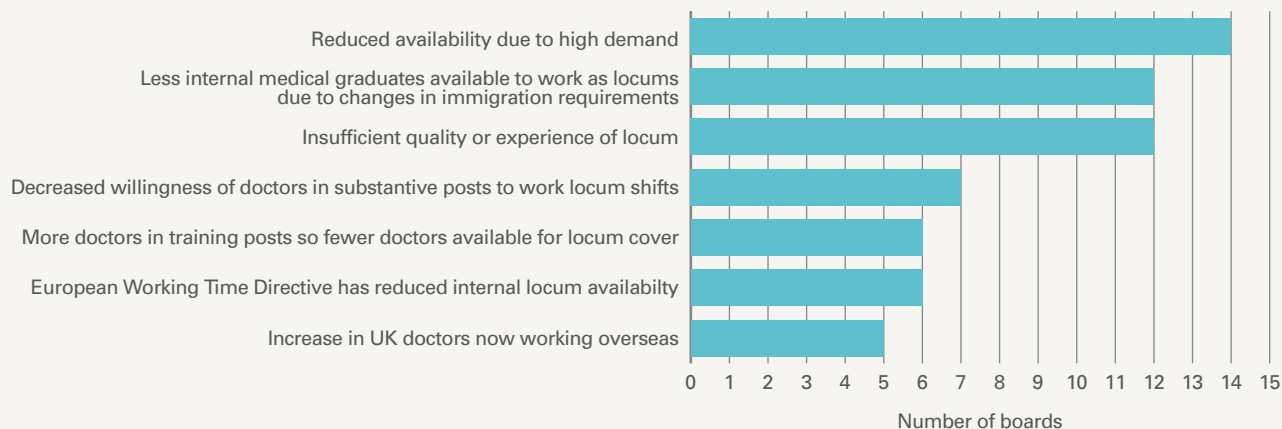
Reduced availability due to high demand
Less internal medical graduates available to work as locums due to changes in immigration requirements
Insufficient quality or experience of locum
Decreased willingness of doctors in substantive posts to work locum shifts
More doctors in training posts so fewer doctors available for locum cover
European Working Time Directive has reduced internal locum availabilty
Increase in UK doctors now working overseas

0 1 2 3 4 5 6 7 8 9 10 11 12 13 14 15

Number of boards